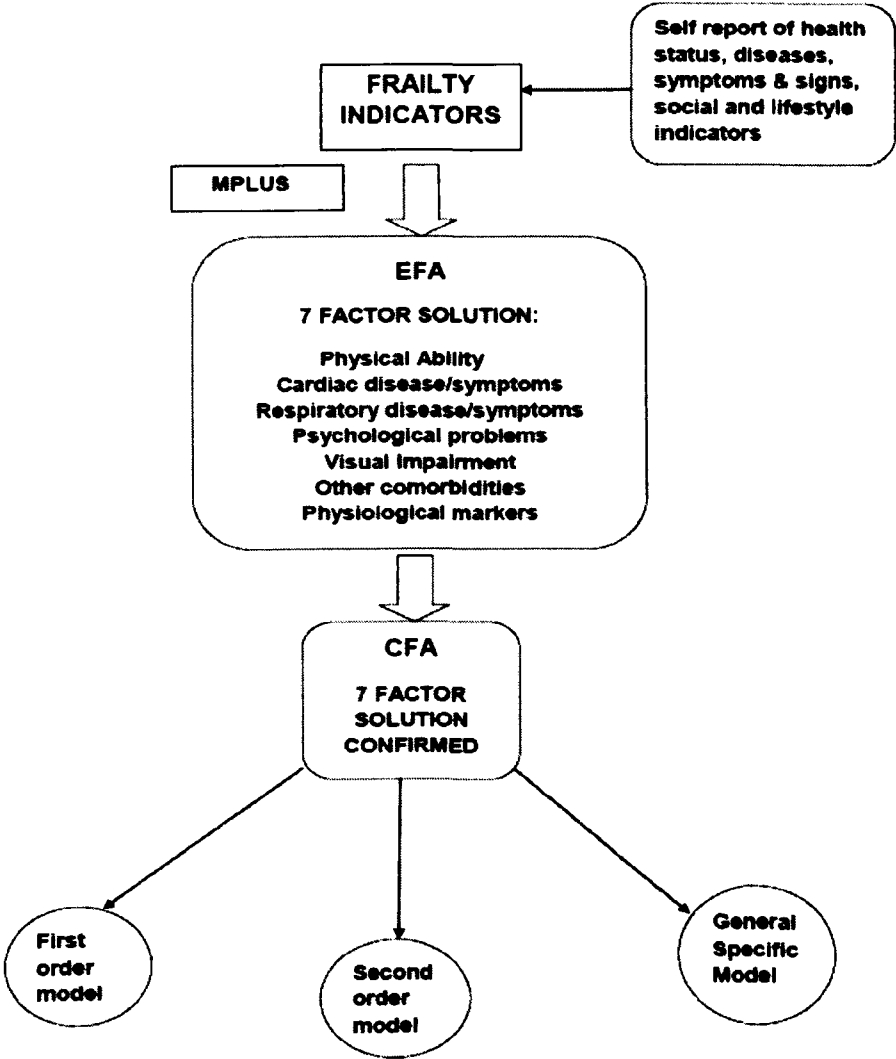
FRAILTY INDICATORS

Self report of health status, diseases, symptoms & signs, social and lifestyle indicators

MPLUS

EFA

7 FACTOR SOLUTION:

Physical Ability
Cardiac disease/symptoms
Respiratory disease/symptoms
Psychological problems
Visual impairment
Other comorbidities
Physiological markers

CFA

7 FACTOR SOLUTION CONFIRMED

First order model

Second order model

General Specific Model